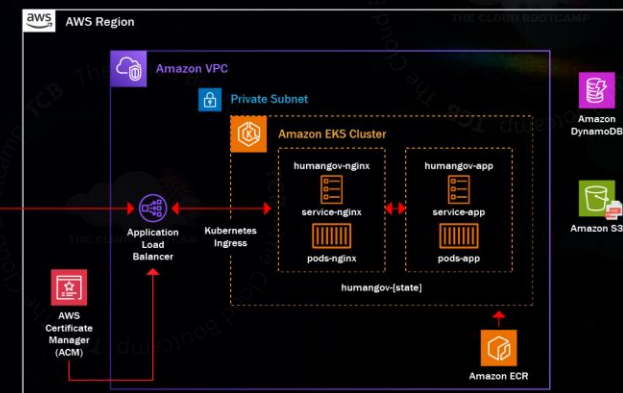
aws AWS Region

THE CLOUD BOOTCAMP

Amazon VPC

Private Subnet

Amazon EKS Cluster

humangov-nginx

service-nginx

pods-nginx

humangov-app

service-app

pods-app

humangov-[state]

Application Load Balancer

Kubernetes Ingress

AWS Certificate Manager (ACM)

Amazon ECR

Amazon DynamoDB

Amazon S3